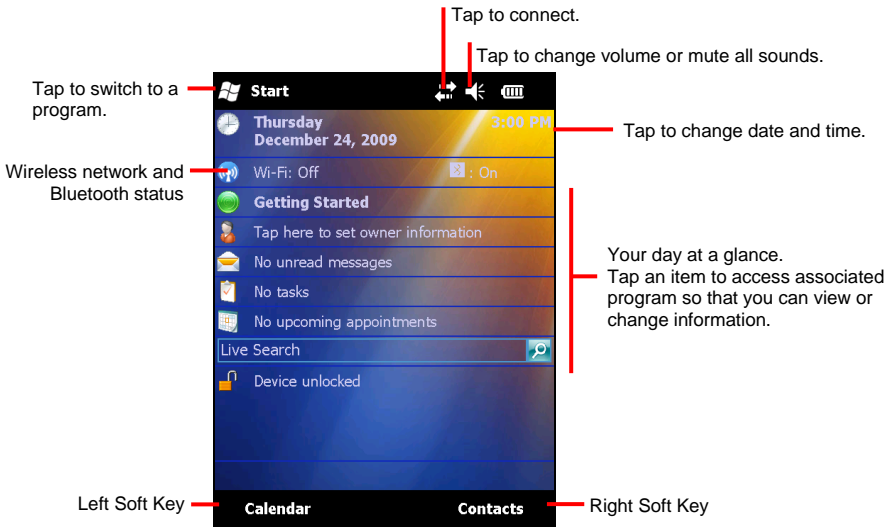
Tap to connect.

Tap to change volume or mute all sounds.

Tap to switch to a program.

Start

Thursday
December 24, 2009

3:00 PM

Tap to change date and time.

Wireless network and Bluetooth status

Wi-Fi: Off

: On

Getting Started

Tap here to set owner information

No unread messages

No tasks

No upcoming appointments

Live Search

Device unlocked

Your day at a glance.
Tap an item to access associated program so that you can view or change information.

Left Soft Key

Calendar

Contacts

Right Soft Key